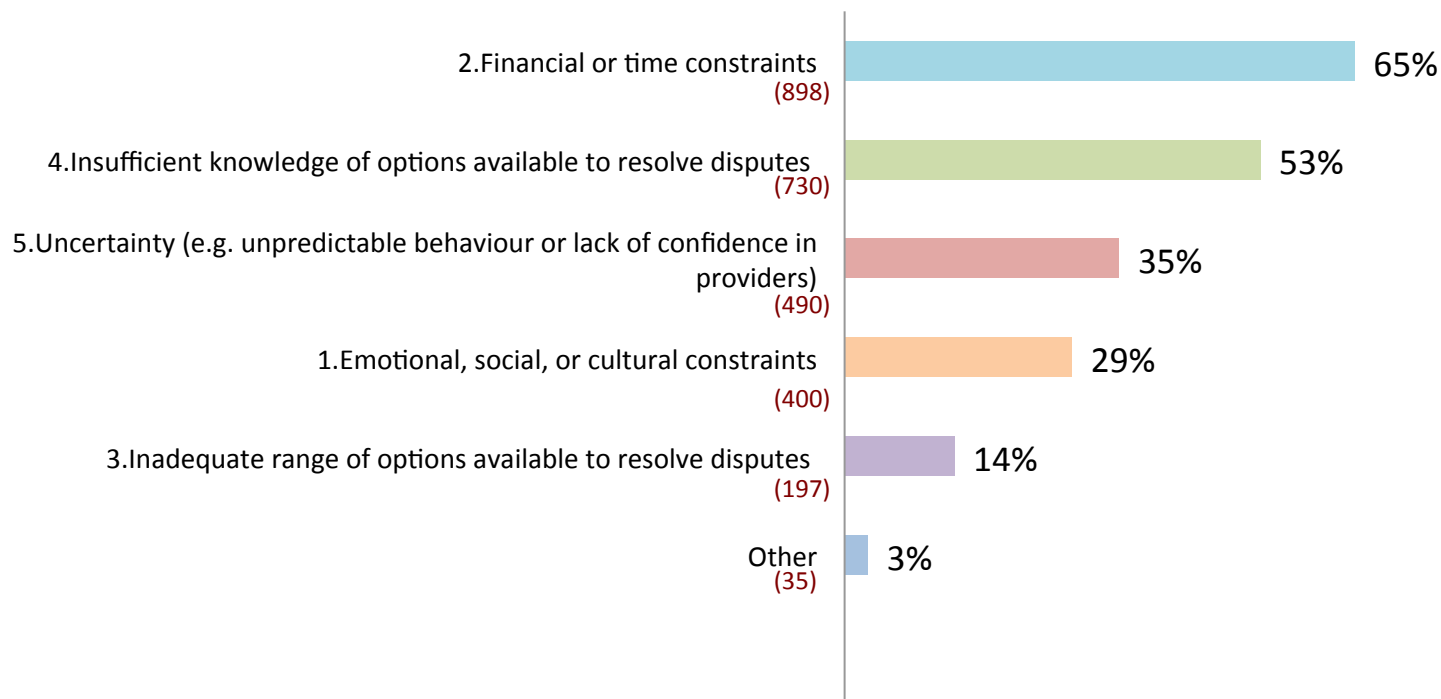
2.Financial or time constraints
(898)
65%

4.Insufficient knowledge of options available to resolve disputes
(730)
53%

5.Uncertainty (e.g. unpredictable behaviour or lack of confidence in providers)
(490)
35%

1.Emotional, social, or cultural constraints
(400)
29%

3.Inadequate range of options available to resolve disputes
(197)
14%

Other
(35)
3%